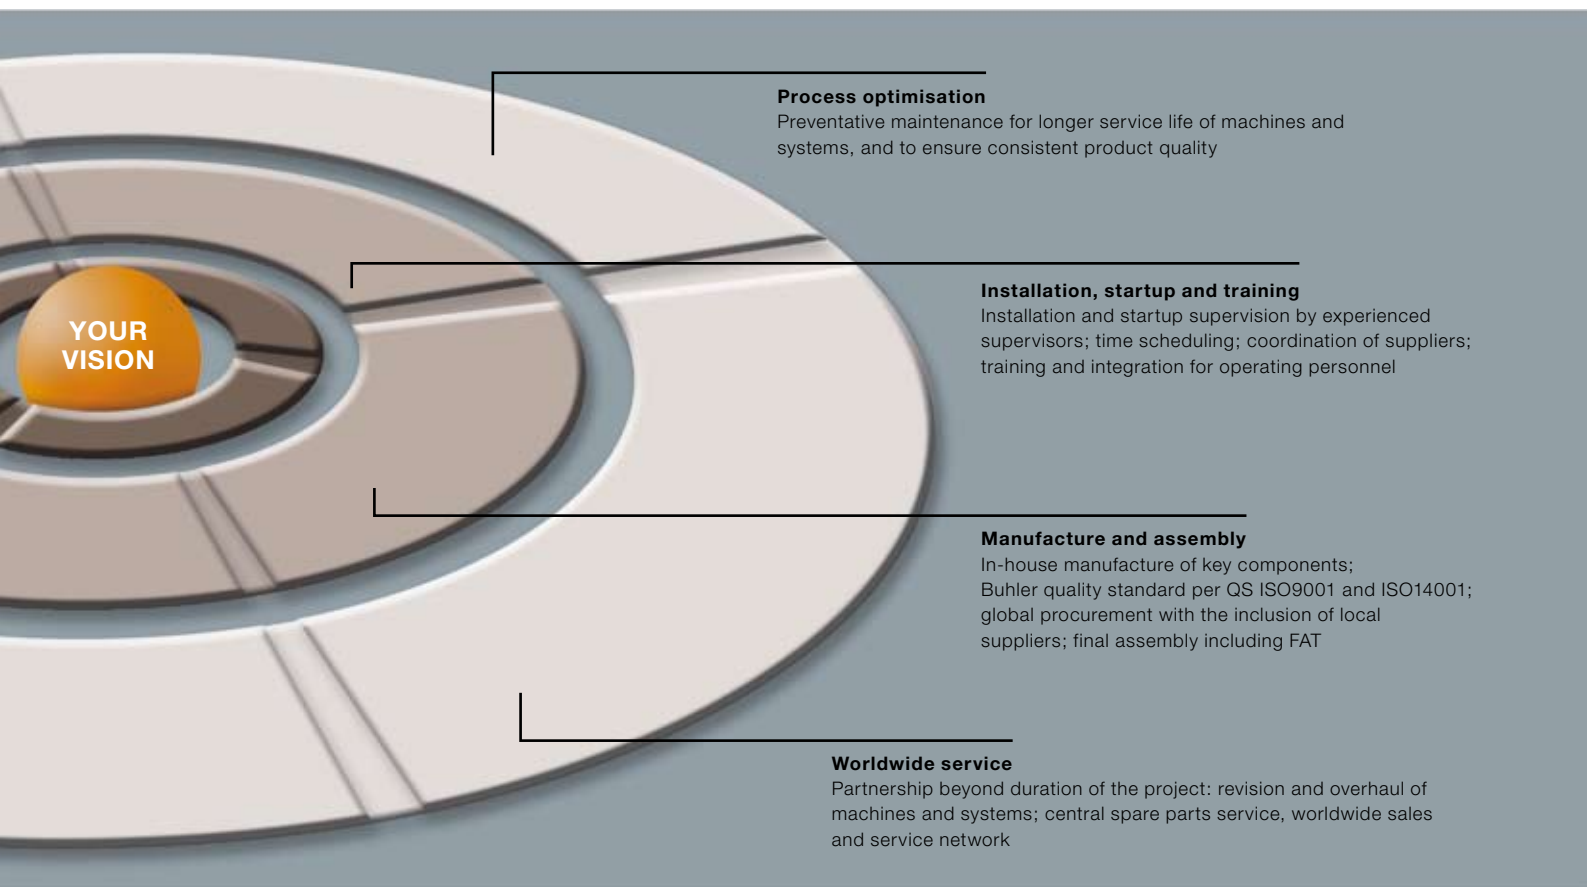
YOUR VISION

**Process optimisation**
Preventative maintenance for longer service life of machines and systems, and to ensure consistent product quality

**Installation, startup and training**
Installation and startup supervision by experienced supervisors; time scheduling; coordination of suppliers; training and integration for operating personnel

**Manufacture and assembly**
In-house manufacture of key components; Buhler quality standard per QS ISO9001 and ISO14001; global procurement with the inclusion of local suppliers; final assembly including FAT

**Worldwide service**
Partnership beyond duration of the project: revision and overhaul of machines and systems; central spare parts service, worldwide sales and service network